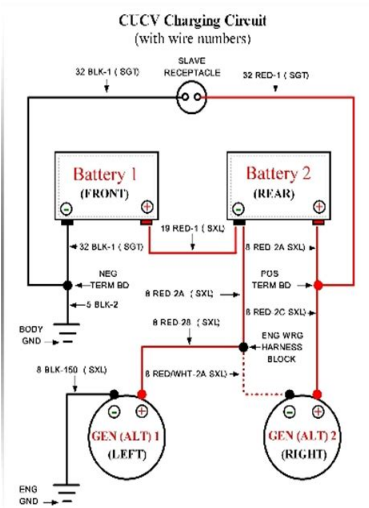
CUCV Charging Circuit
(with wire numbers)

32 BLK-1 ( SGT)
SLAVE RECEPTACLE
32 RED-1 ( SGT)

Battery 1
(FRONT)
Battery 2
(REAR)

19 RED-1 ( SXL)
32 BLK-1 ( SGT)
8 RED 2A SXL)
NEG TERM BD
POS TERM BD
5 BLK-2
8 RED 2A ( SXL)
8 RED 2C SXL)
BODY GND
8 RED-2B ( SXL)
ENG WRG HARNESS BLOCK
8 BLK-150 ( SXL)
8 RED/WHT-2A SXL)

GEN (ALT) 1
(LEFT)
GEN (ALT) 2
(RIGHT)

ENG GND